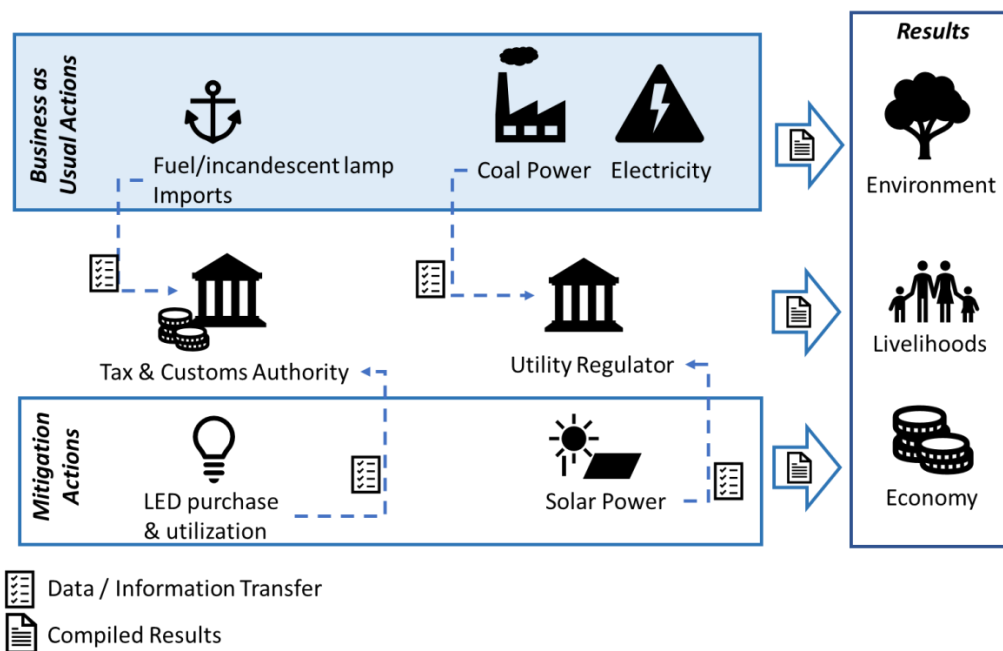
Business as Usual Actions

Fuel/incandescent lamp Imports

Coal Power

Electricity

Tax & Customs Authority

Utility Regulator

Mitigation Actions

LED purchase & utilization

Solar Power

Results

Environment

Livelihoods

Economy

Data / Information Transfer

Compiled Results